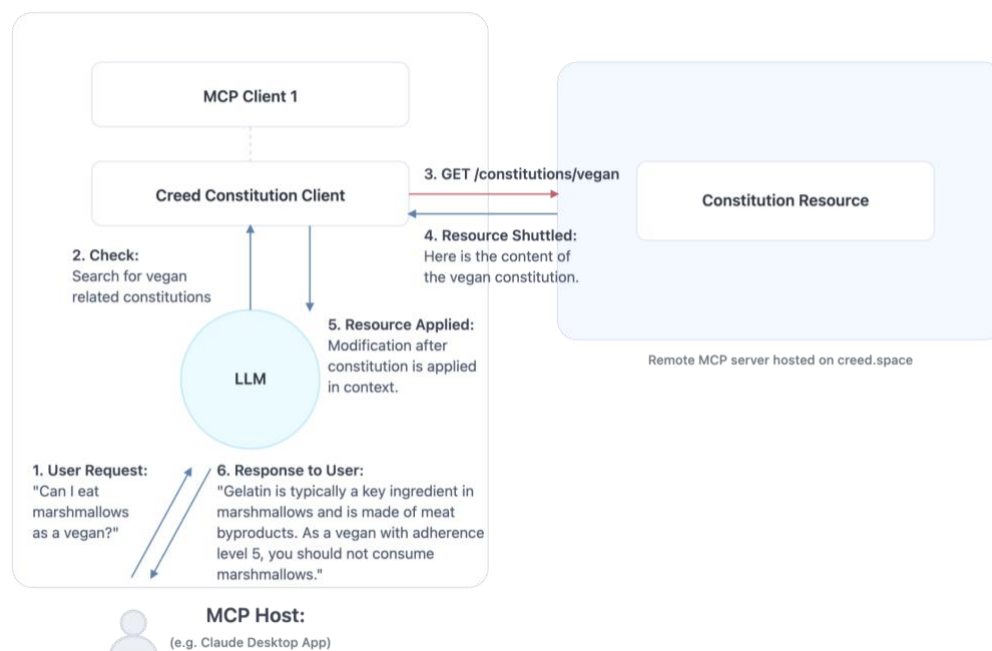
MCP Client 1

Creed Constitution Client

3. GET /constitutions/vegan

Constitution Resource

4. Resource Shuttled:
Here is the content of the vegan constitution.

2. Check:
Search for vegan related constitutions

5. Resource Applied:
Modification after constitution is applied in context.

LLM

Remote MCP server hosted on creed.space

1. User Request:
"Can I eat marshmallows as a vegan?"

6. Response to User:
"Gelatin is typically a key ingredient in marshmallows and is made of meat byproducts. As a vegan with adherence level 5, you should not consume marshmallows."

MCP Host:
(e.g. Claude Desktop App)